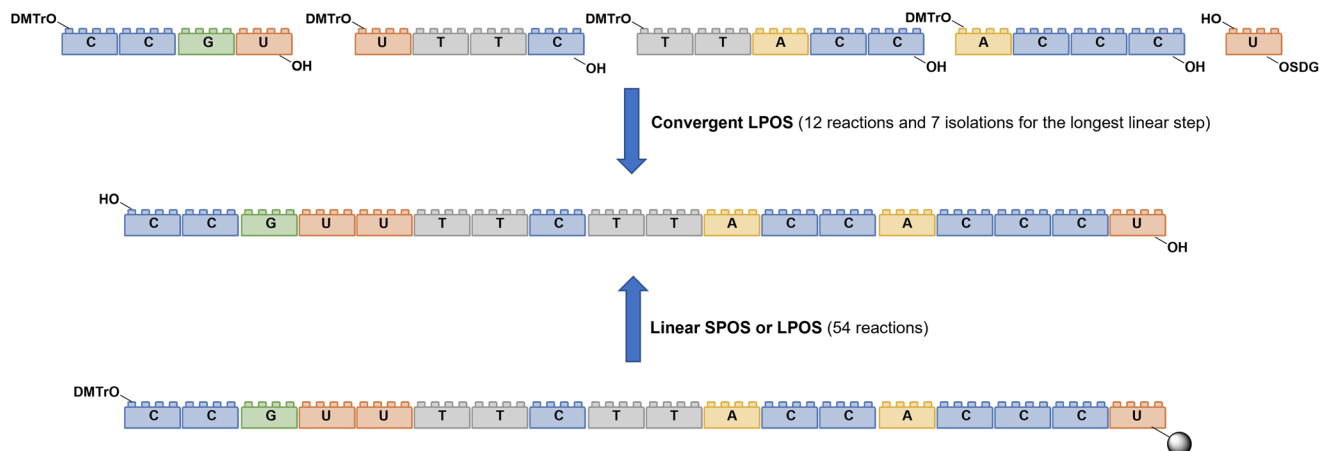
DMTrO C C G U OH

DMTrO U T T C OH

DMTrO T T A C C OH

DMTrO A C C C OH

HO U OSDG

**Convergent LPOS** (12 reactions and 7 isolations for the longest linear step)

HO C C G U U T T C T T A C C A C C C U OH

**Linear SPOS or LPOS** (54 reactions)

DMTrO C C G U U T T C T T A C C A C C C U